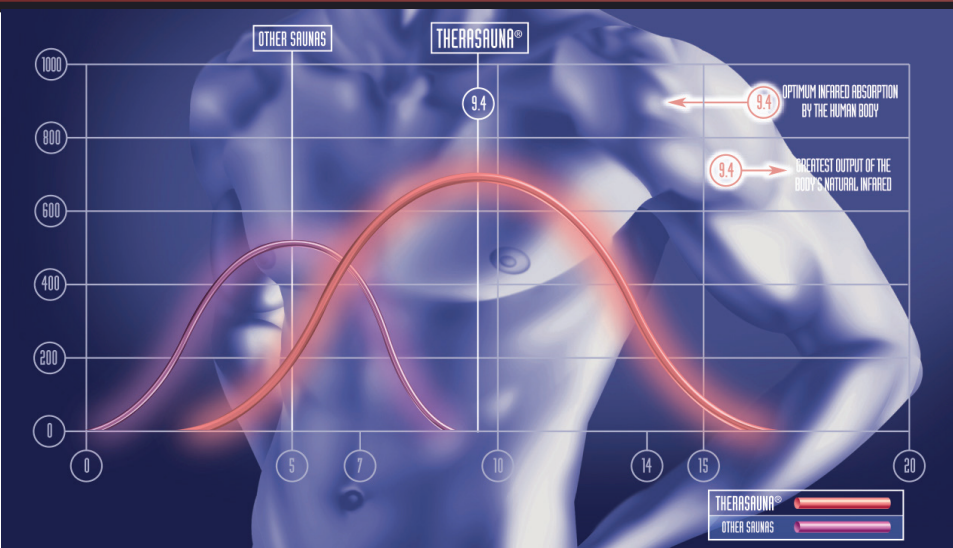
OTHER SAUNAS

THERASAUNA®

1000

800

600

400

200

0

9.4

9.4 OPTIMUM INFRARED ABSORPTION BY THE HUMAN BODY

9.4 GREATEST OUTPUT OF THE BODY'S NATURAL INFRARED

0

5

7

10

14

15

20

THERASAUNA®

OTHER SAUNAS